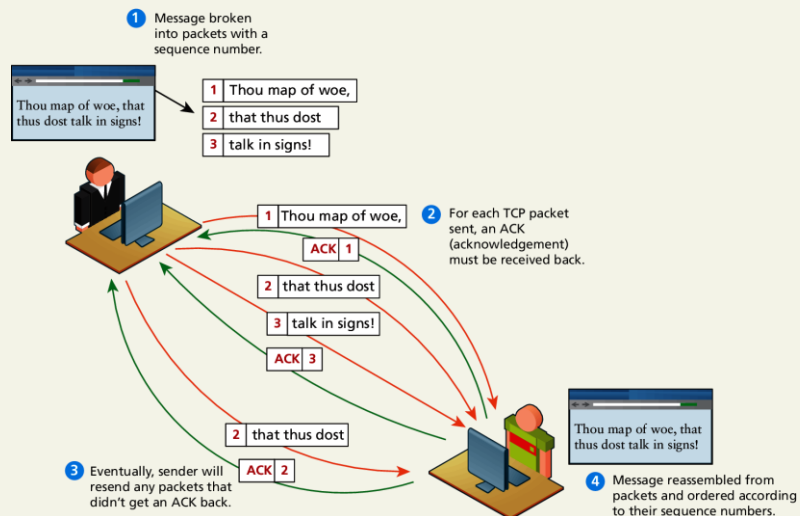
1 Message broken into packets with a sequence number.

Thou map of woe, that thus dost talk in signs!

1 Thou map of woe,
2 that thus dost
3 talk in signs!

1 Thou map of woe,

2 For each TCP packet sent, an ACK (acknowledgement) must be received back.

ACK 1

2 that thus dost

3 talk in signs!

ACK 3

Thou map of woe, that thus dost talk in signs!

2 that thus dost

ACK 2

3 Eventually, sender will resend any packets that didn't get an ACK back.

4 Message reassembled from packets and ordered according to their sequence numbers.